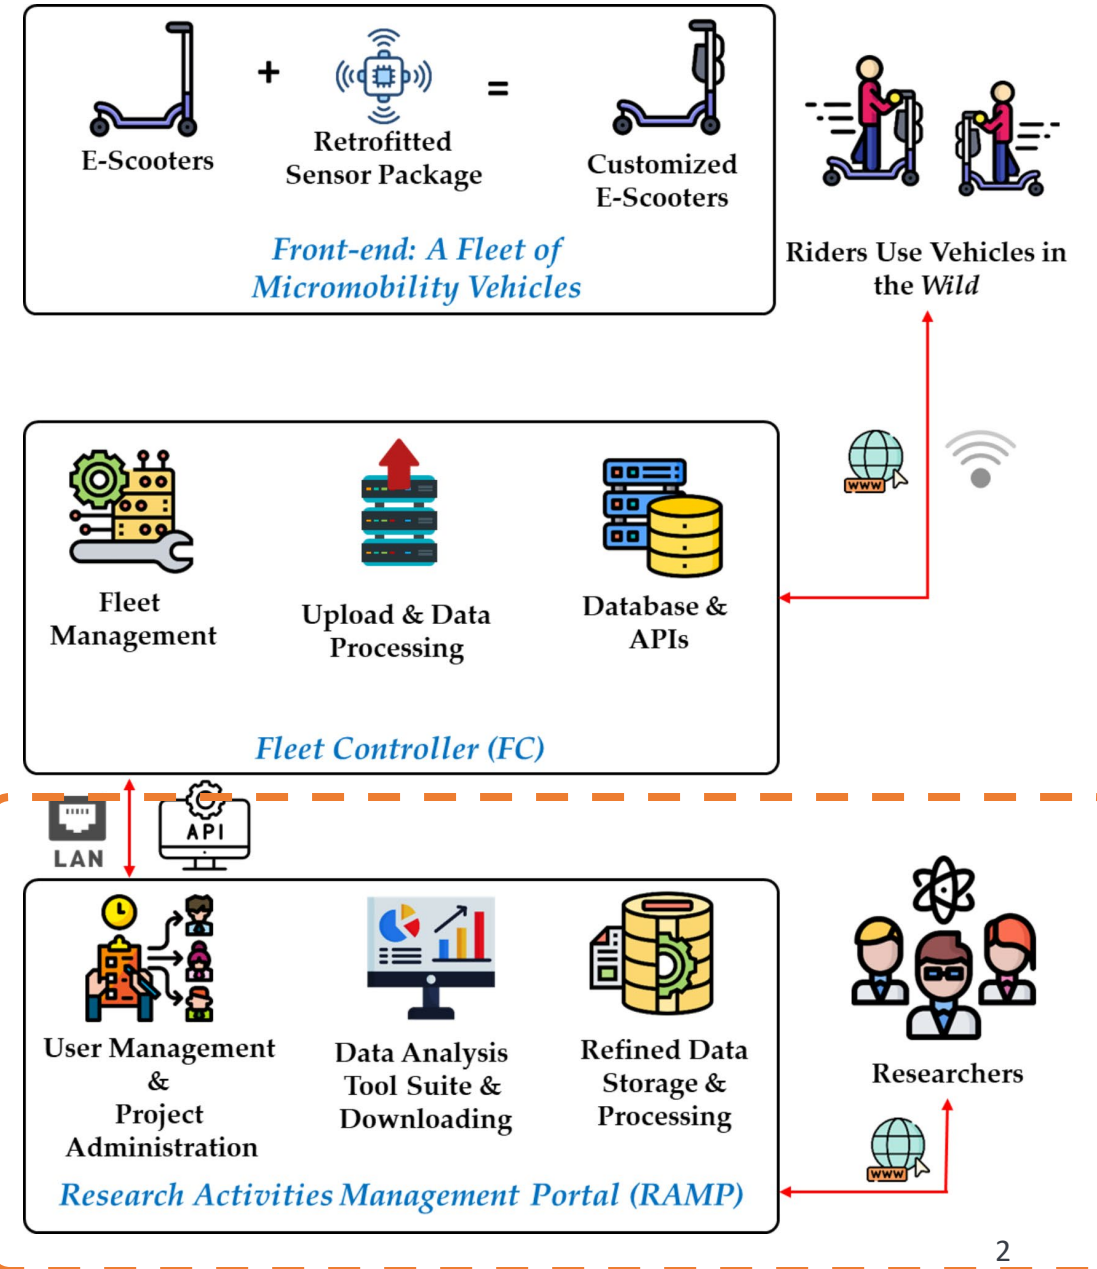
E-Scooters + Retrofitted Sensor Package = Customized E-Scooters

Front-end: A Fleet of Micromobility Vehicles

Riders Use Vehicles in the Wild

Fleet Management

Upload & Data Processing

Database & APIs

Fleet Controller (FC)

LAN

API

User Management & Project Administration

Data Analysis Tool Suite & Downloading

Refined Data Storage & Processing

Researchers

Research Activities Management Portal (RAMP)

www

www

2